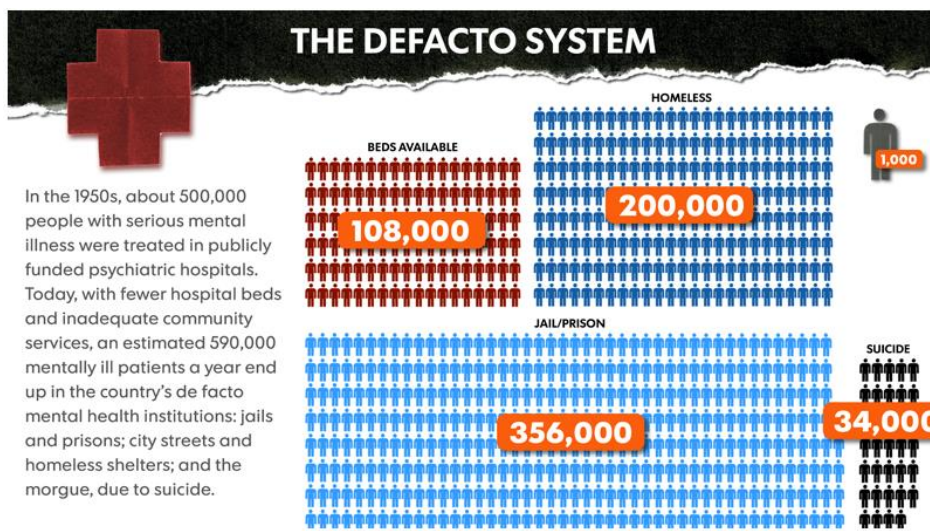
THE DEFACTO SYSTEM

In the 1950s, about 500,000 people with serious mental illness were treated in publicly funded psychiatric hospitals. Today, with fewer hospital beds and inadequate community services, an estimated 590,000 mentally ill patients a year end up in the country's de facto mental health institutions: jails and prisons; city streets and homeless shelters; and the morgue, due to suicide.

BEDS AVAILABLE

108,000

HOMELESS

200,000

1,000

JAIL/PRISON

356,000

SUICIDE

34,00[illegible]